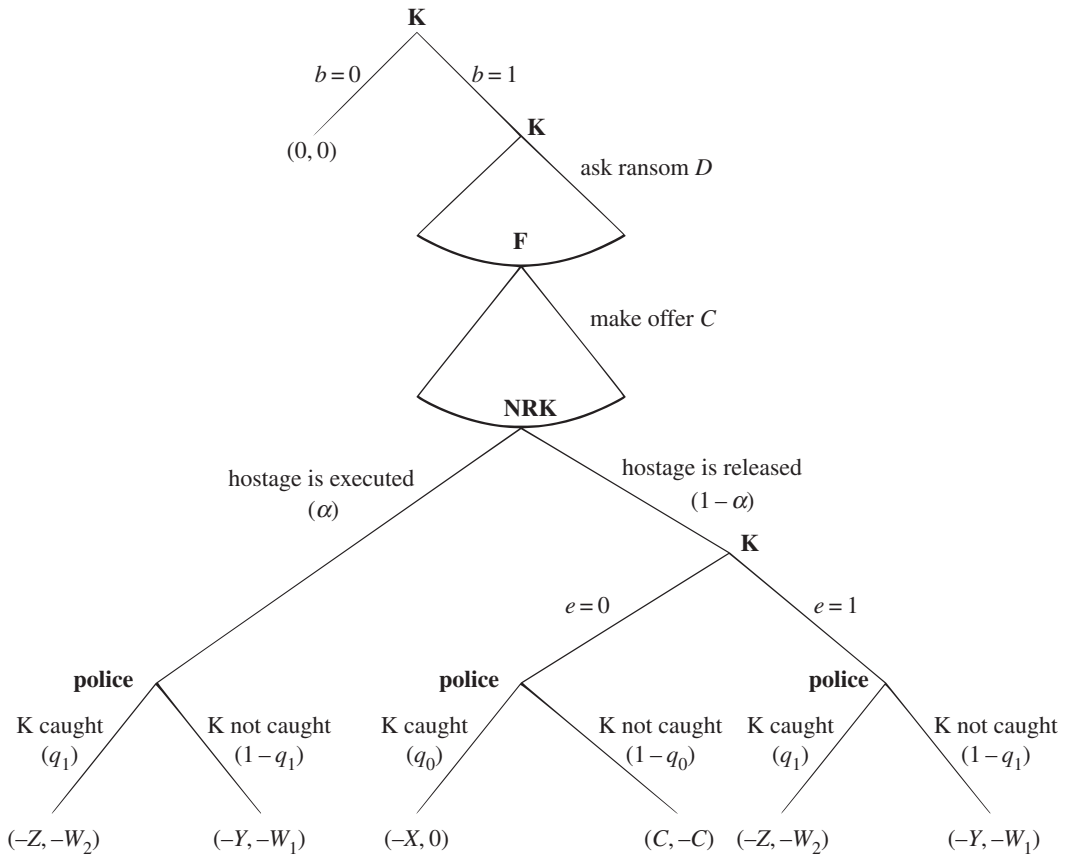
K

$b = 0$

$b = 1$

(0, 0)

K

ask ransom $D$

F

make offer $C$

NRK

hostage is executed ($\alpha$)

hostage is released ($1 - \alpha$)

K

$e = 0$

$e = 1$

police

K caught ($q_1$)

K not caught ($1 - q_1$)

police

K caught ($q_0$)

K not caught ($1 - q_0$)

police

K caught ($q_1$)

K not caught ($1 - q_1$)

$(-Z, -W_2)$

$(-Y, -W_1)$

$(-X, 0)$

$(C, -C)$

$(-Z, -W_2)$

$(-Y, -W_1)$